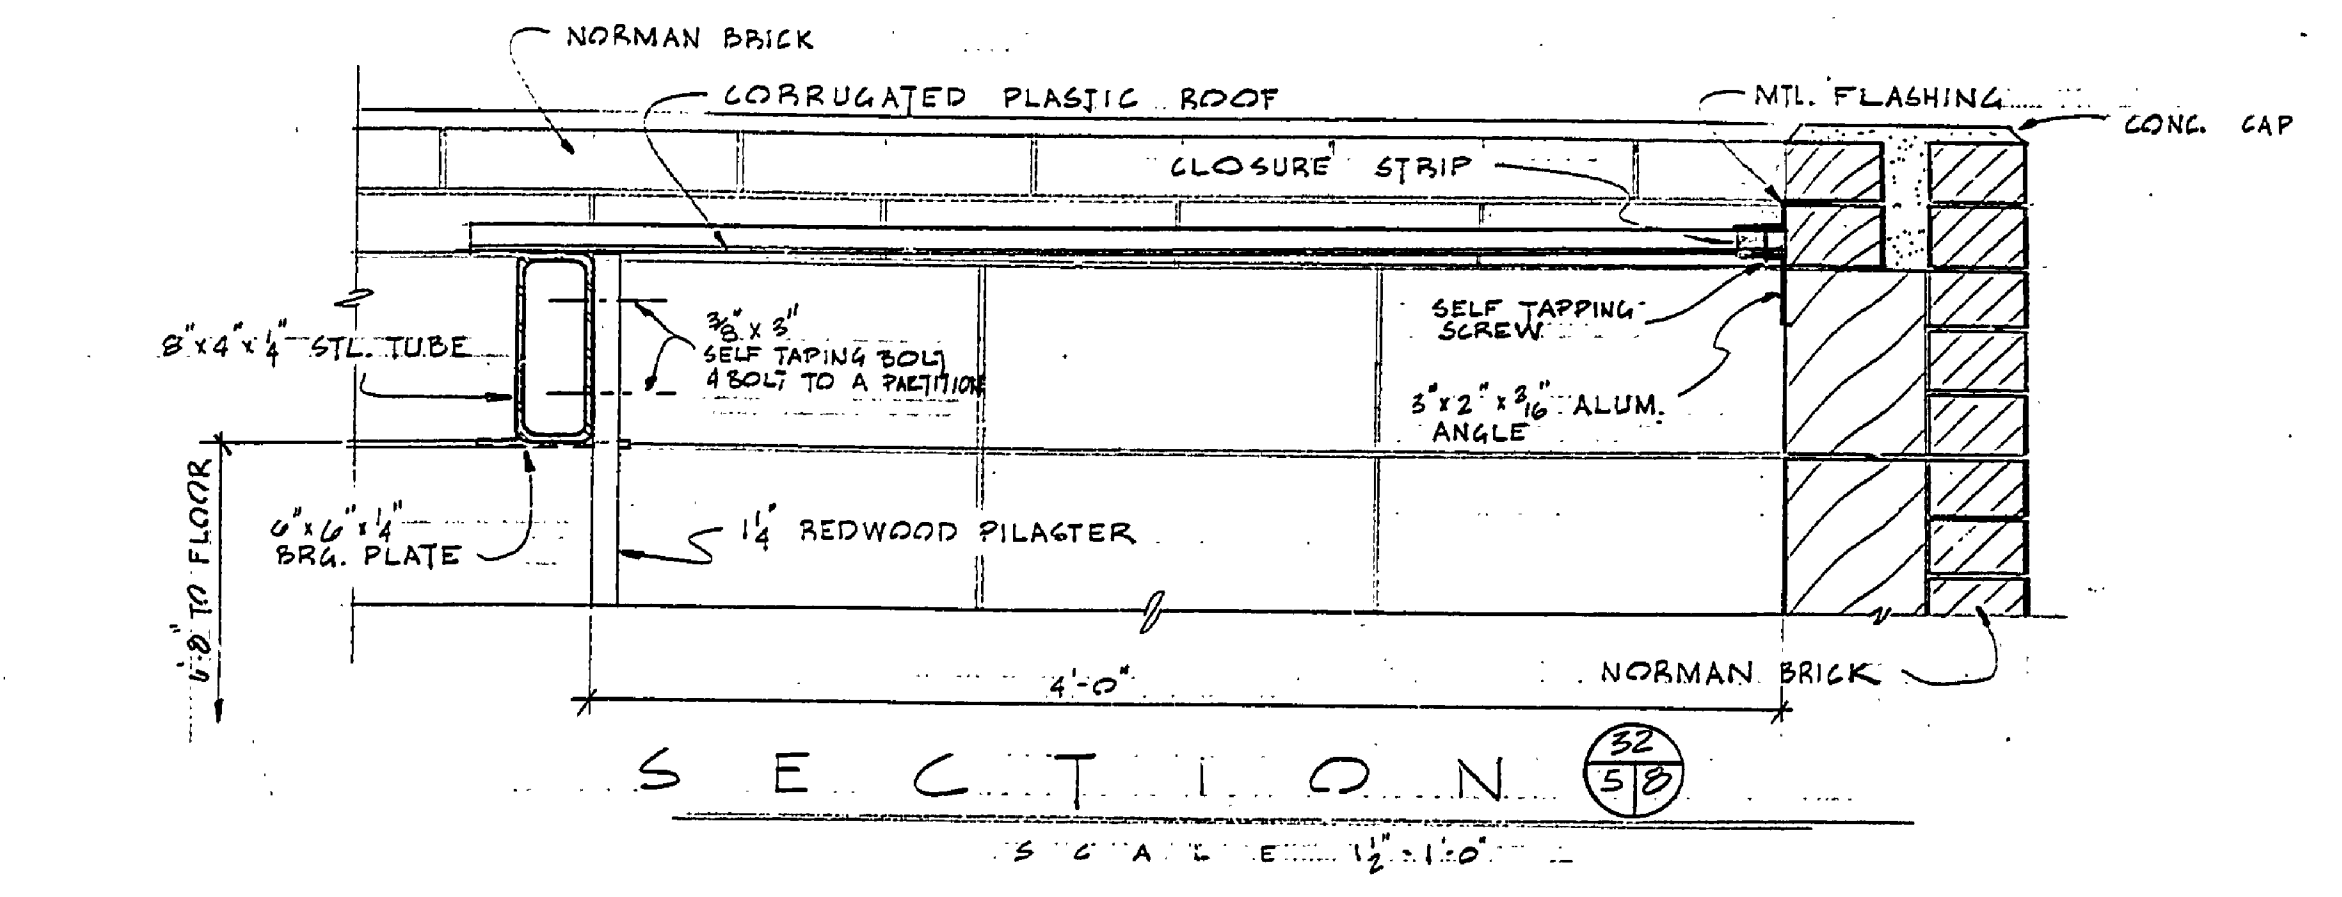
NORMAN BRICK

CORRUGATED PLASTIC ROOF

MTL. FLASHING

CONC. CAP

CLOSURE STRIP

$8" \times 4" \times \frac{1}{4}"$ STL. TUBE

$\frac{3}{8}" \times 3"$ SELF TAPING BOLT 4 BOLT TO A PARTITION

SELF TAPPING SCREW

$3" \times 2" \times \frac{3}{16}"$ ALUM. ANGLE

6'-8" TO FLOOR

$6" \times 6" \times \frac{1}{4}"$ BRG. PLATE

$1\frac{1}{4}"$ REDWOOD PILASTER

NORMAN BRICK

4'-0"

SECTION

32

5 | 8

SCALE $1\frac{1}{2}" = 1'$-0"